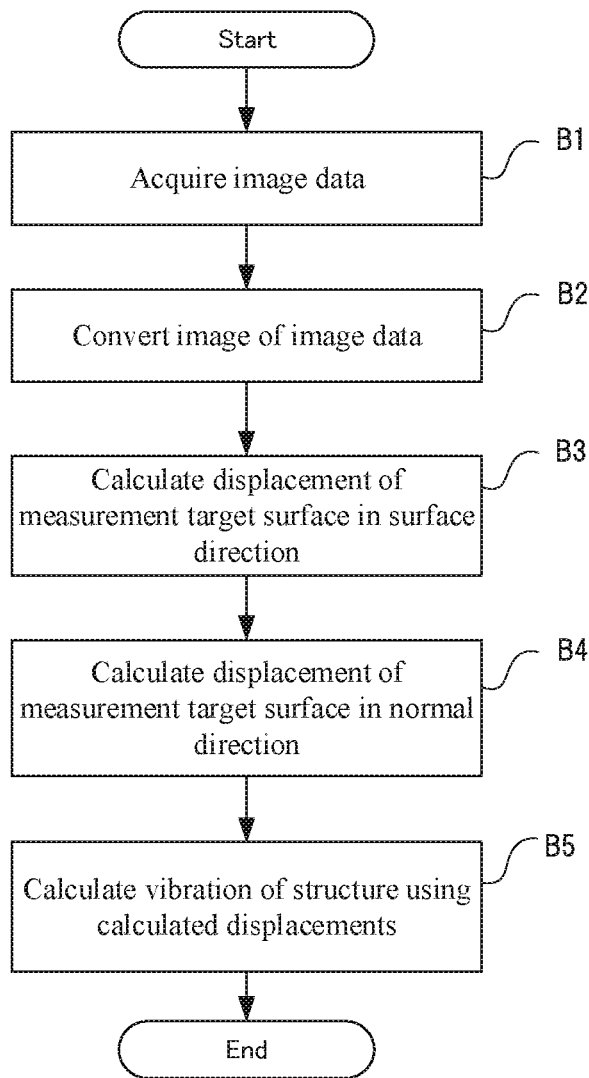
Start

B1
Acquire image data

B2
Convert image of image data

B3
Calculate displacement of measurement target surface in surface direction

B4
Calculate displacement of measurement target surface in normal direction

B5
Calculate vibration of structure using calculated displacements

End